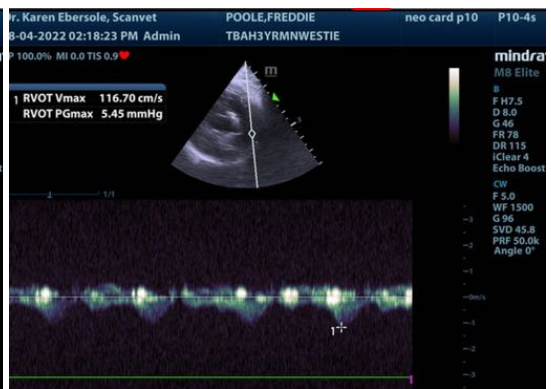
r. Karen Ebersole, Scanvet
8-04-2022 02:18:23 PM Admin
POOLE,FREDDIE
TBAH3YRMNWESTIE
neo card p10
P10-4s
P 100.0% MI 0.0 TIS 0.9

mindra
M8 Elite

1 RVOT Vmax 116.70 cm/s
RVOT PGmax 5.45 mmHg

m

B
F H7.5
D 8.0
G 46
FR 78
DR 115
iClear 4
Echo Boost

CW
F 5.0
WF 1500
G 96
SVD 45.8
PRF 50.0k
Angle 0°

1/1

-3
-2
-1
-0m/s
-1
-2
-3

1